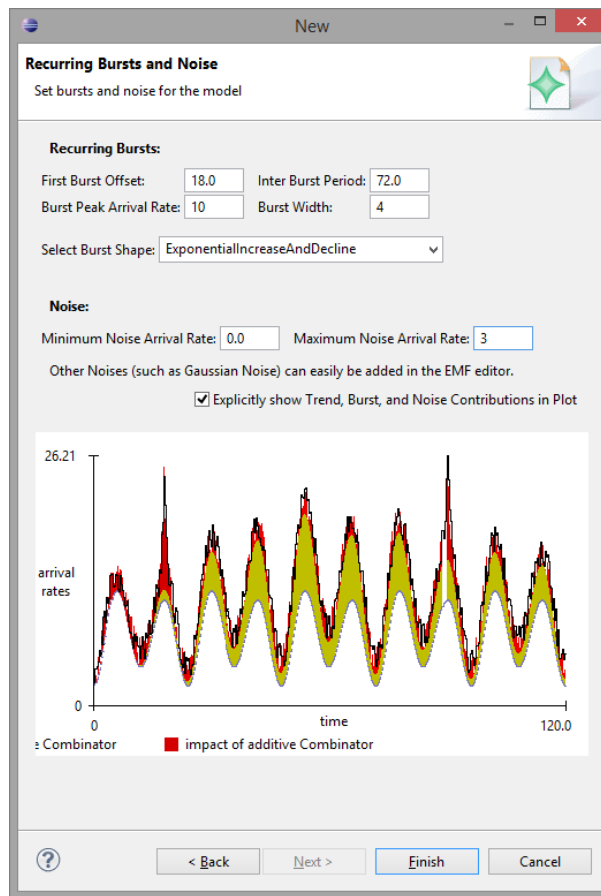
New

Recurring Bursts and Noise
Set bursts and noise for the model

Recurring Bursts:
First Burst Offset: 18.0
Inter Burst Period: 72.0
Burst Peak Arrival Rate: 10
Burst Width: 4

Select Burst Shape: ExponentialIncreaseAndDecline

Noise:
Minimum Noise Arrival Rate: 0.0
Maximum Noise Arrival Rate: 3

Other Noises (such as Gaussian Noise) can easily be added in the EMF editor.

Explicitly show Trend, Burst, and Noise Contributions in Plot

26.21
arrival rates
0
0
time
120.0
e Combinator
impact of additive Combinator

?
< Back
Next >
Finish
Cancel